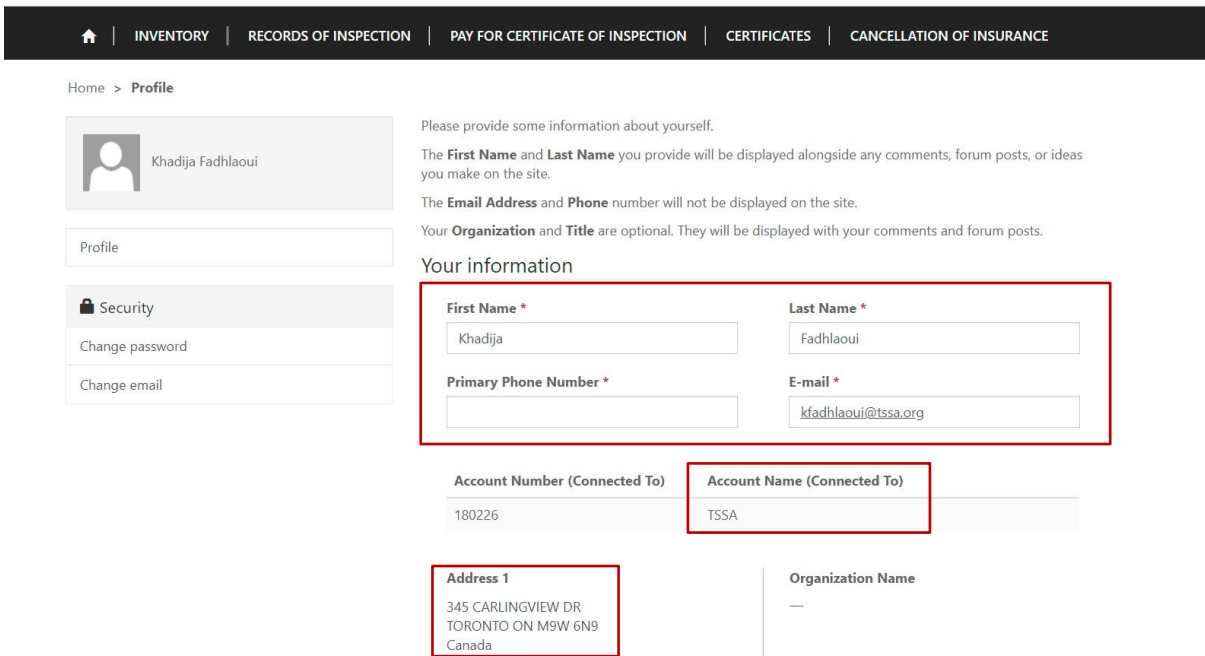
INVENTORY | RECORDS OF INSPECTION | PAY FOR CERTIFICATE OF INSPECTION | CERTIFICATES | CANCELLATION OF INSURANCE

Home > **Profile**

Khadija Fadhlaoui

Profile

Security

Change password

Change email

Please provide some information about yourself.

The **First Name** and **Last Name** you provide will be displayed alongside any comments, forum posts, or ideas you make on the site.

The **Email Address** and **Phone** number will not be displayed on the site.

Your **Organization** and **Title** are optional. They will be displayed with your comments and forum posts.

Your information

**First Name** *

Khadija

**Last Name** *

Fadhlaoui

**Primary Phone Number** *

**E-mail** *

kfadhlaoui@tssa.org

| Account Number (Connected To) | Account Name (Connected To) |
|---|---|
| 180226 | TSSA |

**Address 1**

345 CARLINGVIEW DR
TORONTO ON M9W 6N9
Canada

**Organization Name**

—